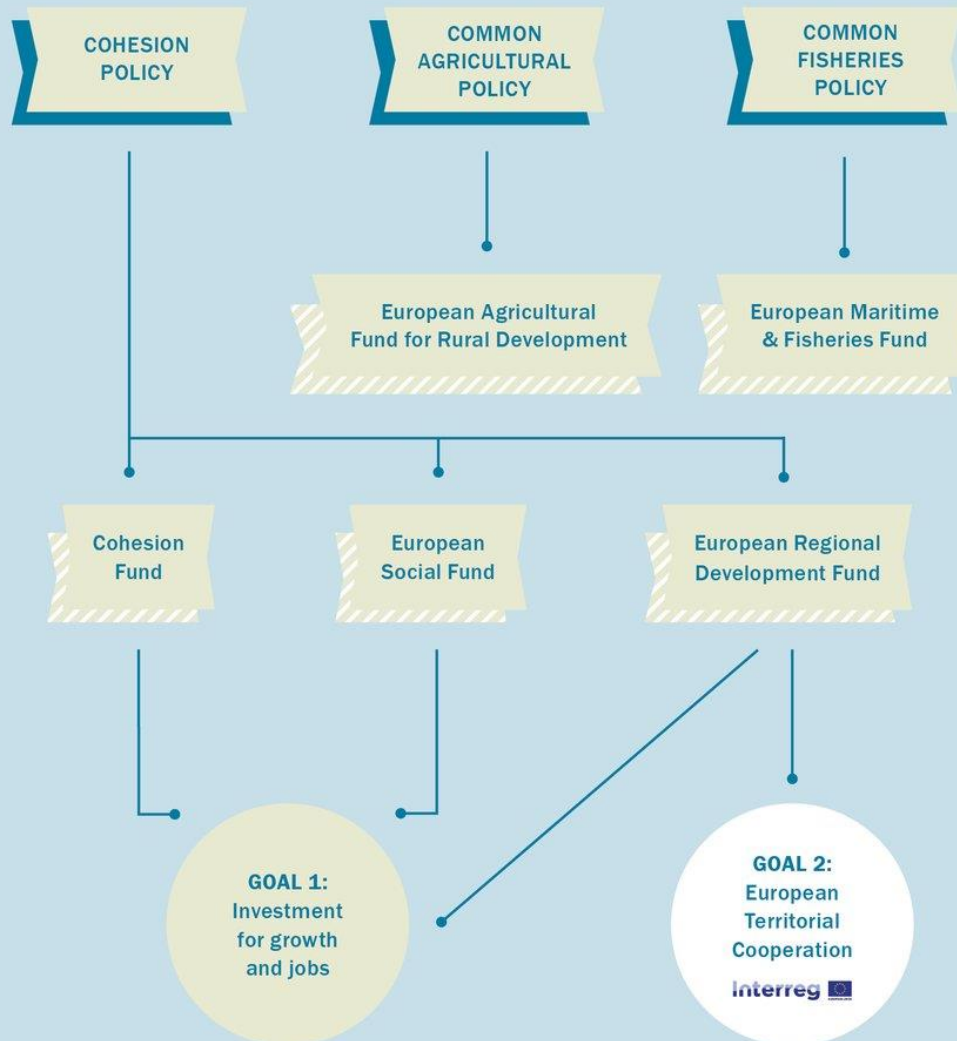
COHESION POLICY

COMMON AGRICULTURAL POLICY

COMMON FISHERIES POLICY

European Agricultural Fund for Rural Development

European Maritime & Fisheries Fund

Cohesion Fund

European Social Fund

European Regional Development Fund

GOAL 1: Investment for growth and jobs

GOAL 2: European Territorial Cooperation

Interreg